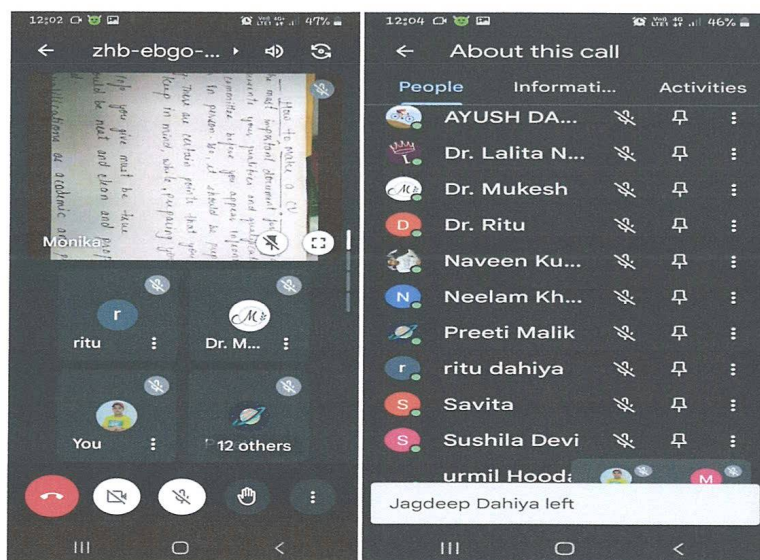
12:02 47%

zhb-ebgo-...

How to make a CV
the most important document for
presents your qualities and qualifications
committee before you appear to
For graduates, it should be
These are certain points that you
Keep in mind while preparing
Info you give must be true
should be neat and clean and
qualifications as academic and

Monika

r
ritu

Dr. M...

You

12 others

12:04 46%

About this call

People Informati... Activities

AYUSH DA...
Dr. Lalita N...
Dr. Mukesh
D Dr. Ritu
Naveen Ku...
N Neelam Kh...
Preeti Malik
r ritu dahiya
S Savita
S Sushila Devi
urmil Hooda
M

Jagdeep Dahiya left